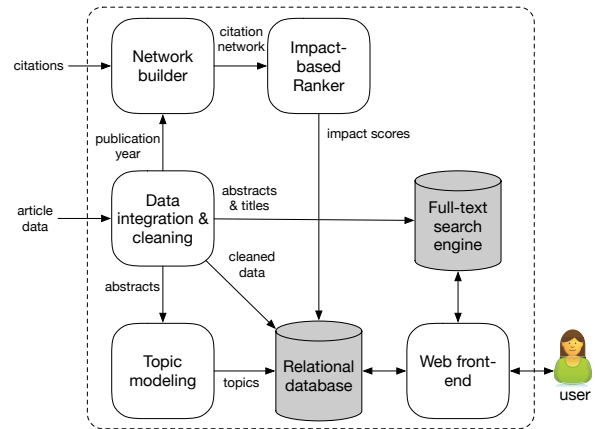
citations

Network builder

citation network

Impact-based Ranker

publication year

impact scores

article data

Data integration & cleaning

abstracts & titles

Full-text search engine

cleaned data

abstracts

Topic modeling

topics

Relational database

Web front-end

user